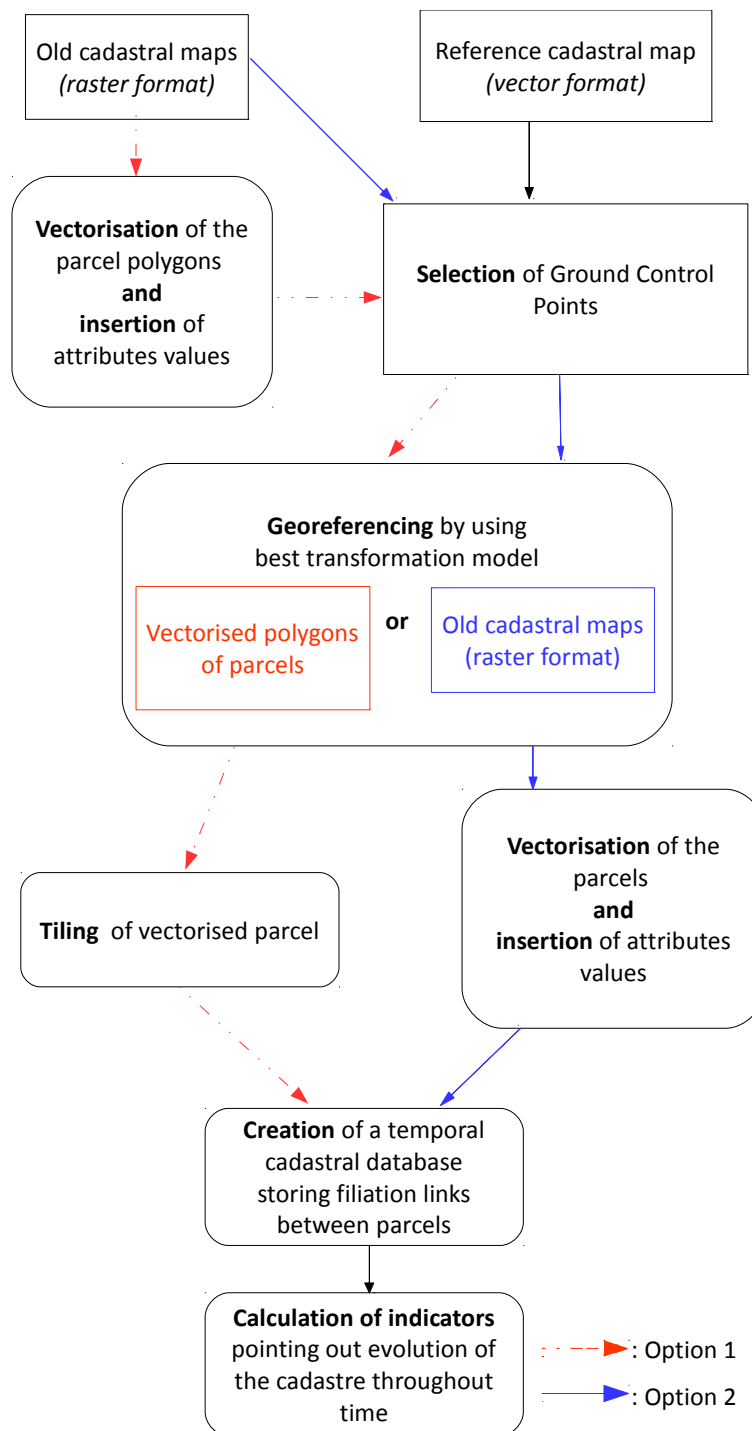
Old cadastral maps
(raster format)

Reference cadastral map
(vector format)

**Vectorisation** of the parcel polygons
**and**
**insertion** of attributes values

**Selection** of Ground Control Points

**Georeferencing** by using best transformation model

Vectorised polygons of parcels

**or**

Old cadastral maps (raster format)

**Tiling** of vectorised parcel

**Vectorisation** of the parcels
**and**
**insertion** of attributes values

**Creation** of a temporal cadastral database storing filiation links between parcels

**Calculation of indicators** pointing out evolution of the cadastre throughout time

: Option 1

: Option 2